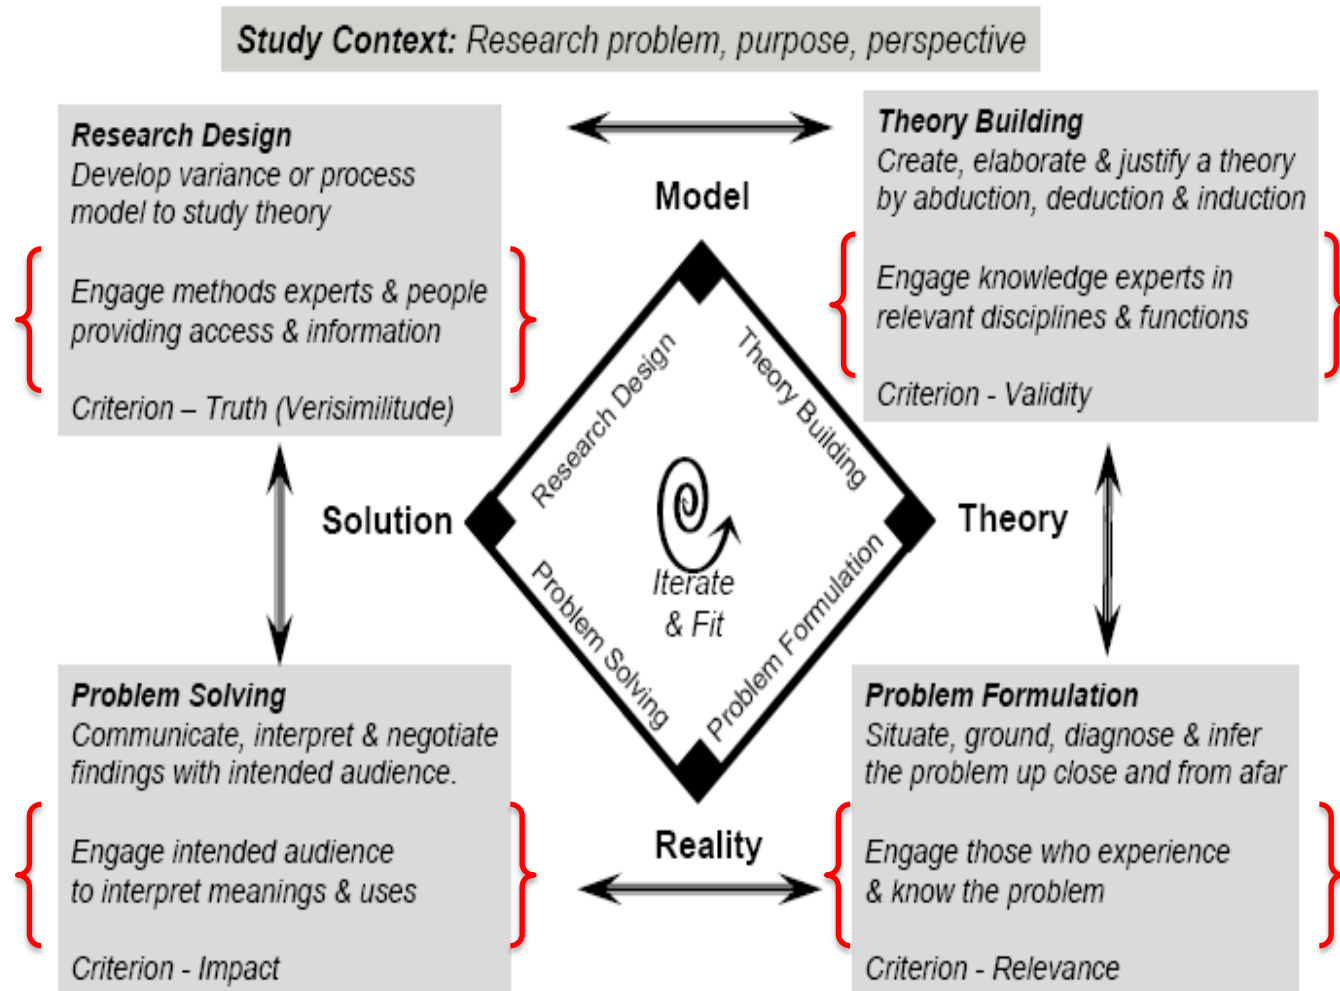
Study Context: Research problem, purpose, perspective

Research Design
Develop variance or process model to study theory

Engage methods experts & people providing access & information

Criterion – Truth (Verisimilitude)

Model

Theory Building
Create, elaborate & justify a theory by abduction, deduction & induction

Engage knowledge experts in relevant disciplines & functions

Criterion - Validity

Research Design

Theory Building

Solution

Iterate & Fit

Theory

Problem Solving

Problem Formulation

Problem Solving
Communicate, interpret & negotiate findings with intended audience.

Engage intended audience to interpret meanings & uses

Criterion - Impact

Reality

Problem Formulation
Situate, ground, diagnose & infer the problem up close and from afar

Engage those who experience & know the problem

Criterion - Relevance